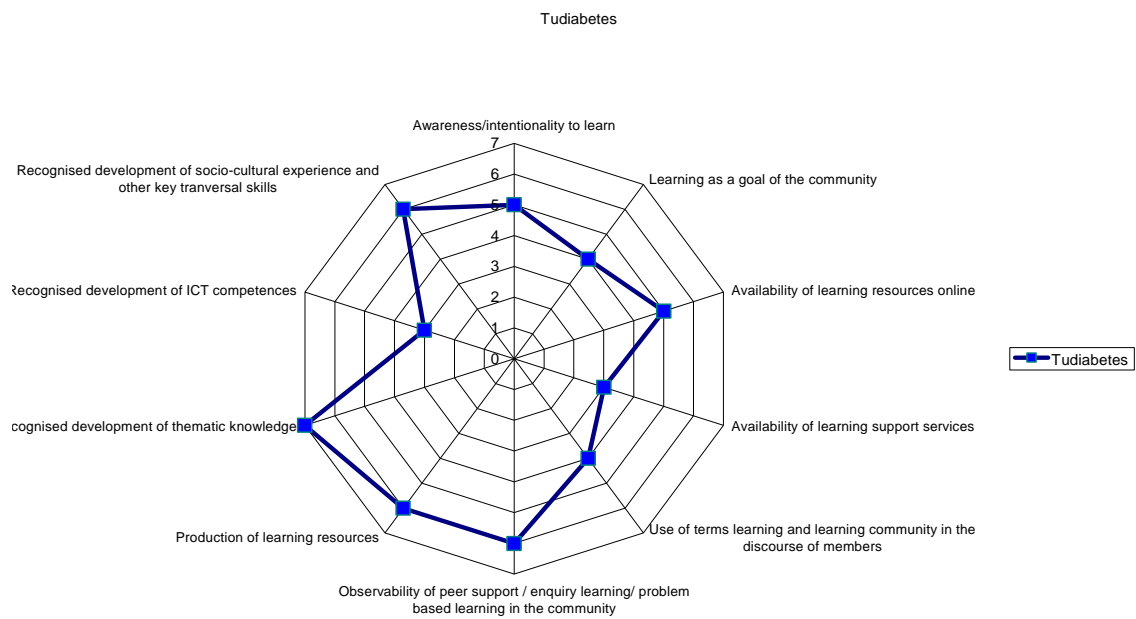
Tudiabetes

Awareness/intentionality to learn

7
6
5
4
3
2
1
0

Learning as a goal of the community

Availability of learning resources online

Availability of learning support services

Use of terms learning and learning community in the discourse of members

Observability of peer support / enquiry learning/ problem based learning in the community

Production of learning resources

ecognised development of thematic knowledge

Recognised development of ICT competences

Recognised development of socio-cultural experience and other key tranversal skills

Tudiabetes